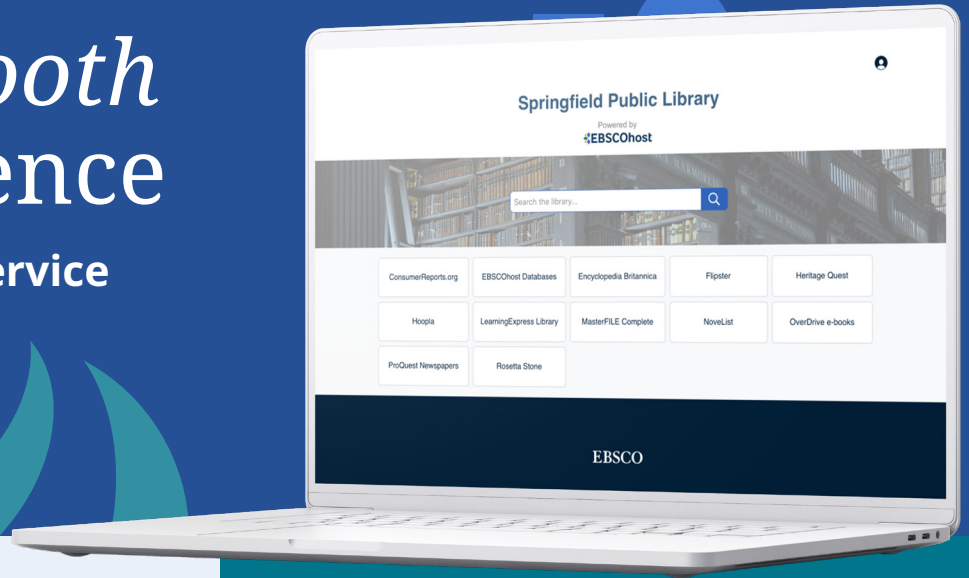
ooth
ence
ervice

Springfield Public Library
Powered by
EBSCOhost

Search the library...

| ConsumerReports.org | EBSCOhost Databases | Encyclopedia Britannica | Flipster | Heritage Quest |
|---|---|---|---|---|
| Hoopla | LearningExpress Library | MasterFILE Complete | NoveList | OverDrive e-books |
| ProQuest Newspapers | Rosetta Stone | | | |

EBSCO